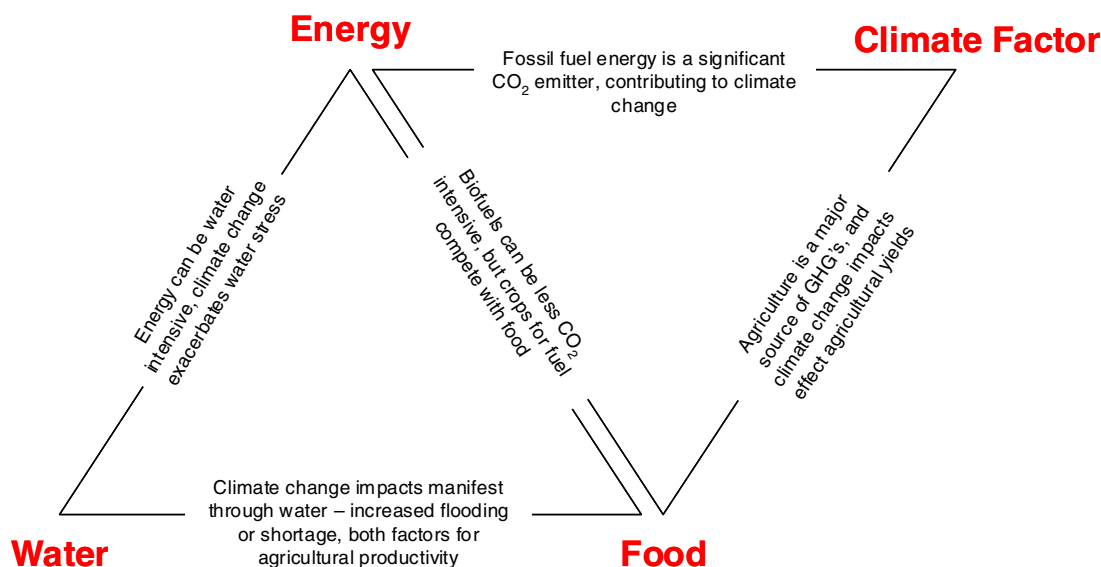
Energy

Climate Factor

Fossil fuel energy is a significant $CO_2$ emitter, contributing to climate change

Energy can be water intensive, climate change exacerbates water stress

Biofuels can be less $CO_2$ intensive, but crops for fuel compete with food

Agriculture is a major source of GHG's, and climate change impacts effect agricultural yields

Climate change impacts manifest through water – increased flooding or shortage, both factors for agricultural productivity

Water

Food